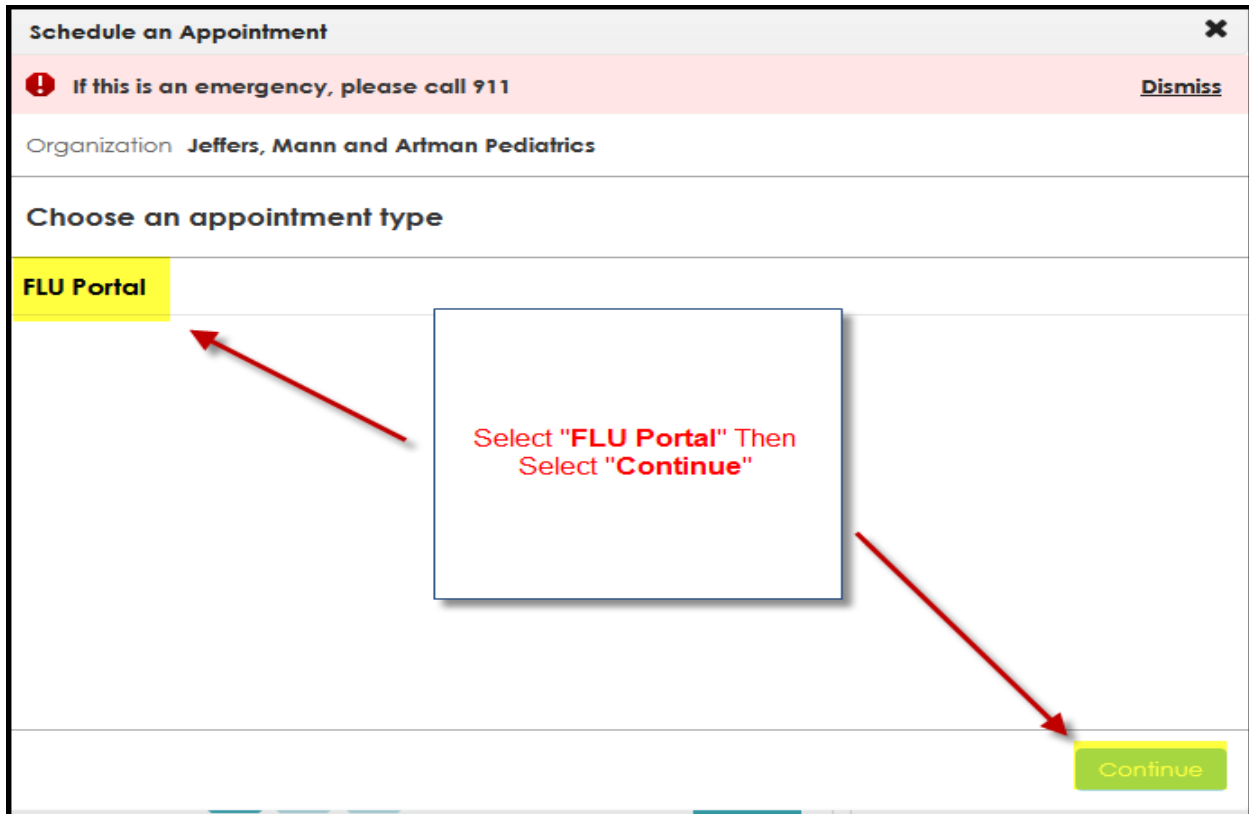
Schedule an Appointment

✖

If this is an emergency, please call 911

Dismiss

Organization Jeffers, Mann and Artman Pediatrics

Choose an appointment type

FLU Portal

Select "**FLU Portal**" Then Select "**Continue**"

Continue